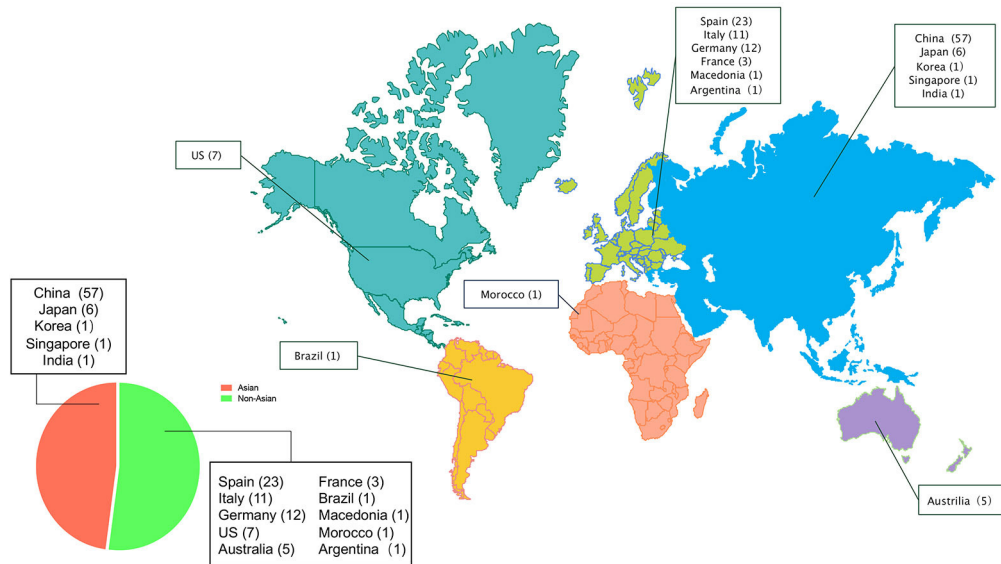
Spain (23)
Italy (11)
Germany (12)
France (3)
Macedonia (1)
Argentina (1)

China (57)
Japan (6)
Korea (1)
Singapore (1)
India (1)

US (7)

Morocco (1)

Brazil (1)

China (57)
Japan (6)
Korea (1)
Singapore (1)
India (1)

Asian
Non-Asian

Austrilia (5)

Spain (23)
Italy (11)
Germany (12)
US (7)
Australia (5)

France (3)
Brazil (1)
Macedonia (1)
Morocco (1)
Argentina (1)